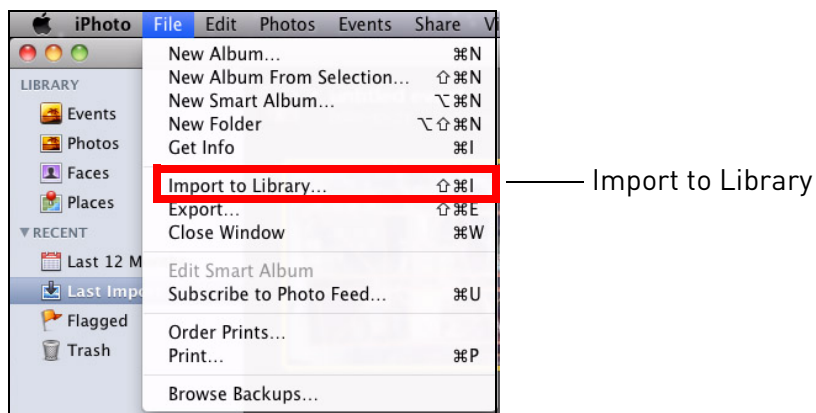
iPhoto File Edit Photos Events Share Vi

LIBRARY
Events
Photos
Faces
Places
▼RECENT
Last 12 M
Last Impo
Flagged
Trash

New Album... ⌘N
New Album From Selection... ⇧⌘N
New Smart Album... ⌥⌘N
New Folder ⌥⇧⌘N
Get Info ⌘I
Import to Library... ⇧⌘I
Export... ⇧⌘E
Close Window ⌘W
Edit Smart Album
Subscribe to Photo Feed... ⌘U
Order Prints...
Print... ⌘P
Browse Backups...

Import to Library